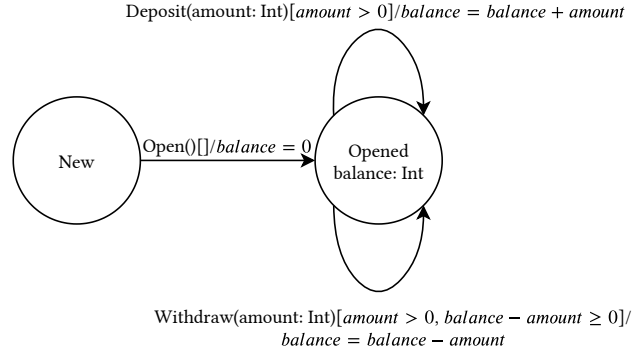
Deposit(amount: Int)$[amount > 0]/balance = balance + amount$

New

Open()$[]/balance = 0$

Opened
balance: Int

Withdraw(amount: Int)$[amount > 0, balance - amount \geq 0]/$
$balance = balance - amount$